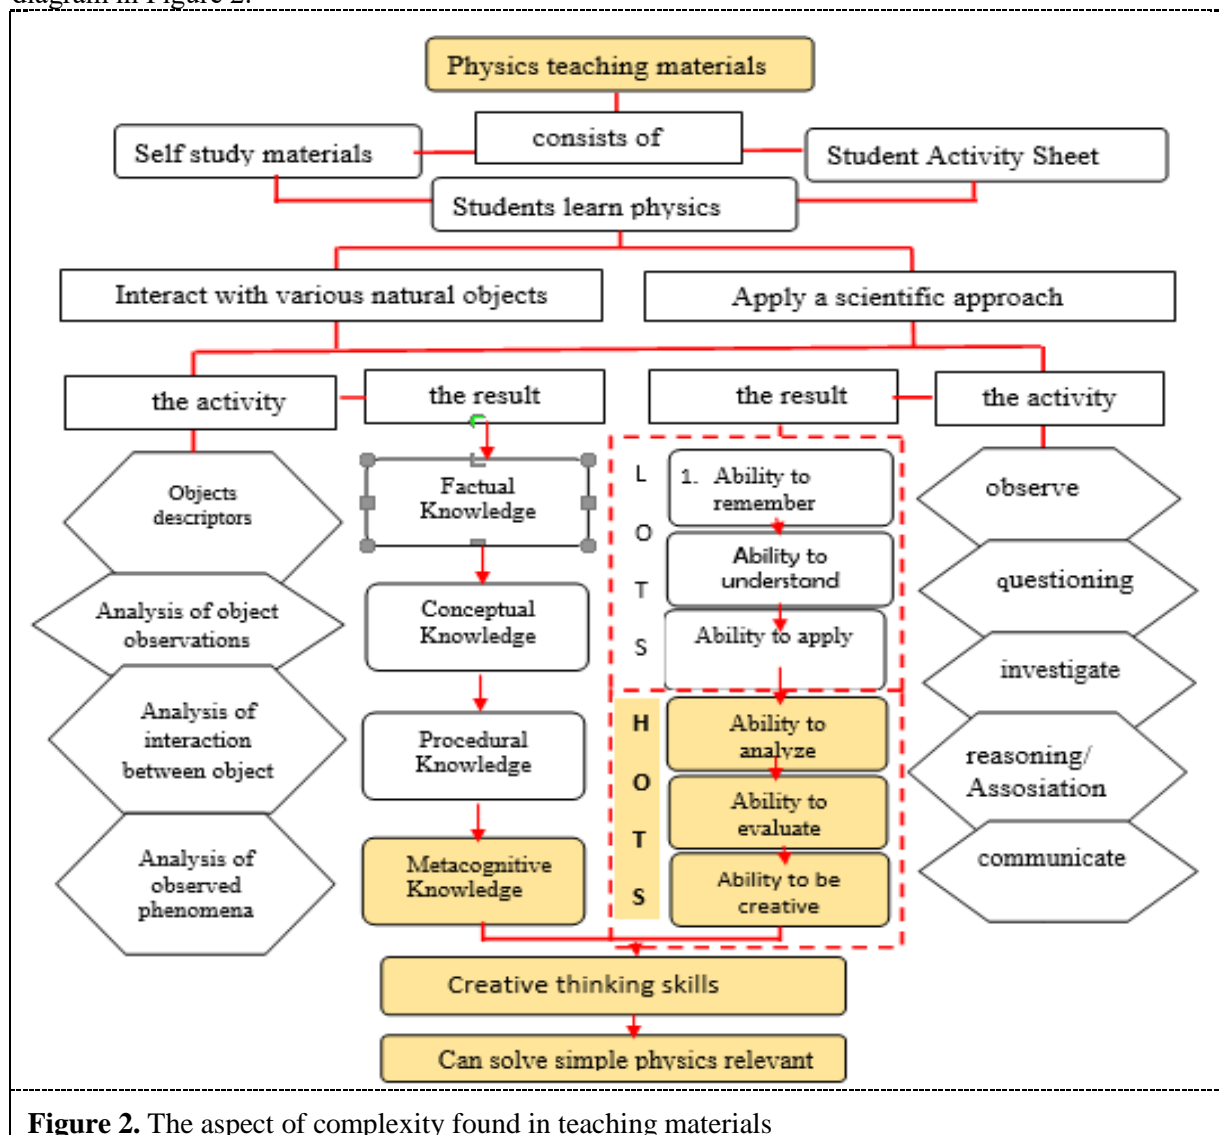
diagram in Figure 2.

Physics teaching materials

Self study materials

consists of

Student Activity Sheet

Students learn physics

Interact with various natural objects

Apply a scientific approach

the activity

the result

the result

the activity

Objects descriptors

Analysis of object observations

Analysis of interaction between object

Analysis of observed phenomena

Factual Knowledge

Conceptual Knowledge

Procedural Knowledge

Metacognitive Knowledge

L O T S

1. Ability to remember

Ability to understand

Ability to apply

H O T S

Ability to analyze

Ability to evaluate

Ability to be creative

observe

questioning

investigate

reasoning/ Assosiation

communicate

Creative thinking skills

Can solve simple physics relevant

Figure 2. The aspect of complexity found in teaching materials